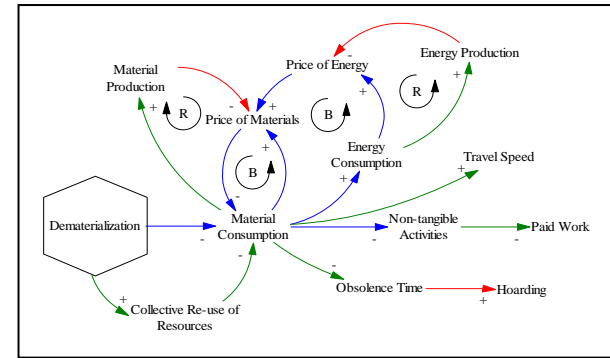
Energy Production
Price of Energy
Material Production
Price of Materials
Energy Consumption
Travel Speed
Dematerialization
Material Consumption
Non-tangible Activities
Paid Work
Obsolence Time
Hoarding
Collective Re-use of Resources
R
R
B
B
+
+
-
+
-
+
+
+
+
+
-
-
+
-
-
+
-
-
+
-
+